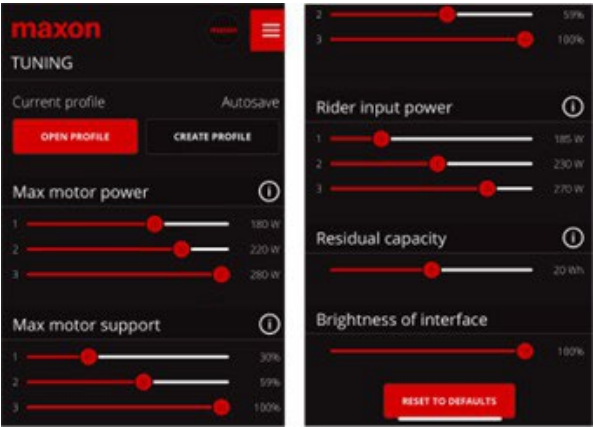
maxon

TUNING

Current profile Autosave

OPEN PROFILE

CREATE PROFILE

Max motor power

1 180 W
2 220 W
3 280 W

Max motor support

1 30%
2 59%
3 100%

2 59%
3 100%

Rider input power

1 185 W
2 230 W
3 270 W

Residual capacity

20 Wh

Brightness of interface

100%

RESET TO DEFAULTS